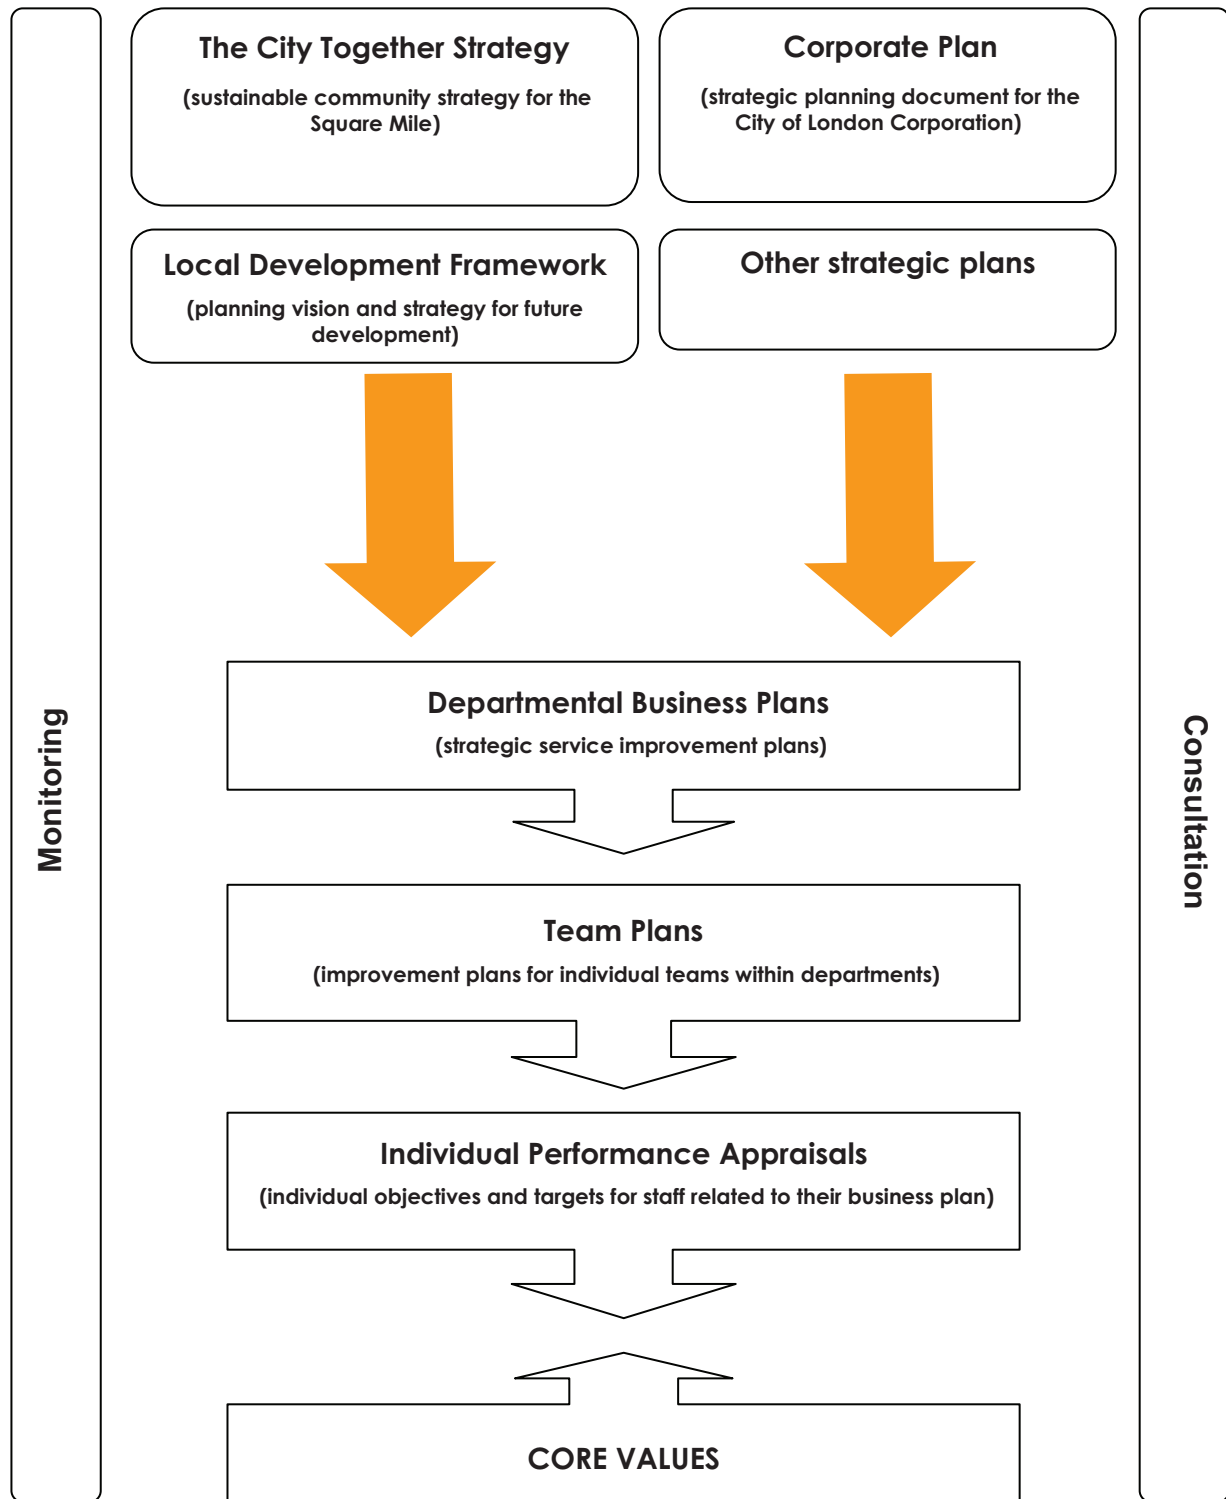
Monitoring

The City Together Strategy

(sustainable community strategy for the Square Mile)

Corporate Plan

(strategic planning document for the City of London Corporation)

Local Development Framework

(planning vision and strategy for future development)

Other strategic plans

Departmental Business Plans

(strategic service improvement plans)

Team Plans

(improvement plans for individual teams within departments)

Individual Performance Appraisals

(individual objectives and targets for staff related to their business plan)

CORE VALUES

Consultation